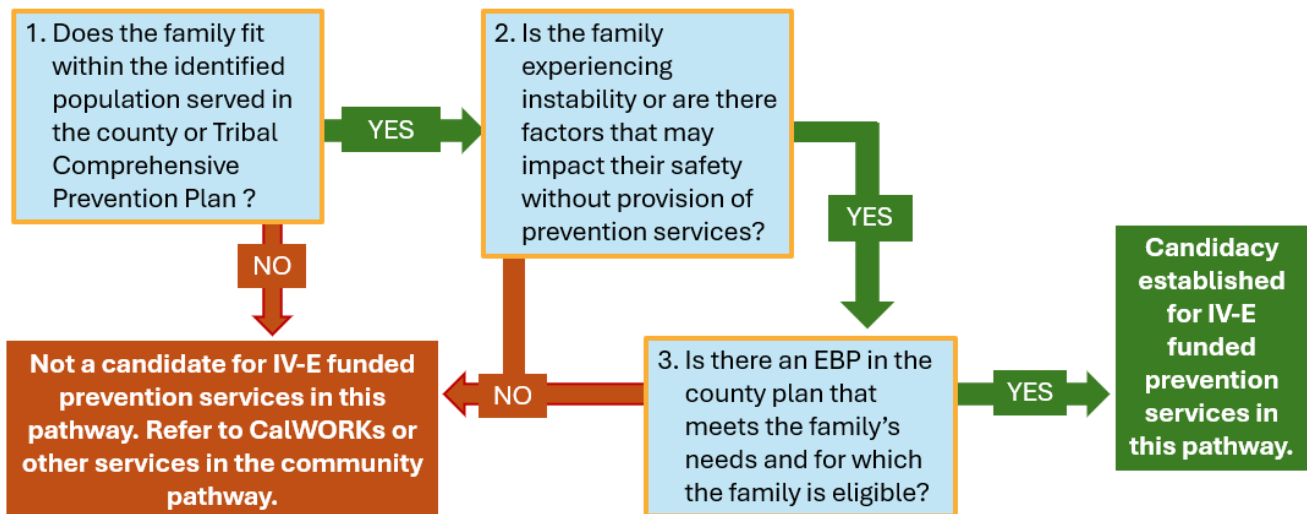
1. Does the family fit within the identified population served in the county or Tribal Comprehensive Prevention Plan ?

YES

2. Is the family experiencing instability or are there factors that may impact their safety without provision of prevention services?

YES

NO

Not a candidate for IV-E funded prevention services in this pathway. Refer to CalWORKs or other services in the community pathway.

NO

3. Is there an EBP in the county plan that meets the family's needs and for which the family is eligible?

YES

Candidacy established for IV-E funded prevention services in this pathway.